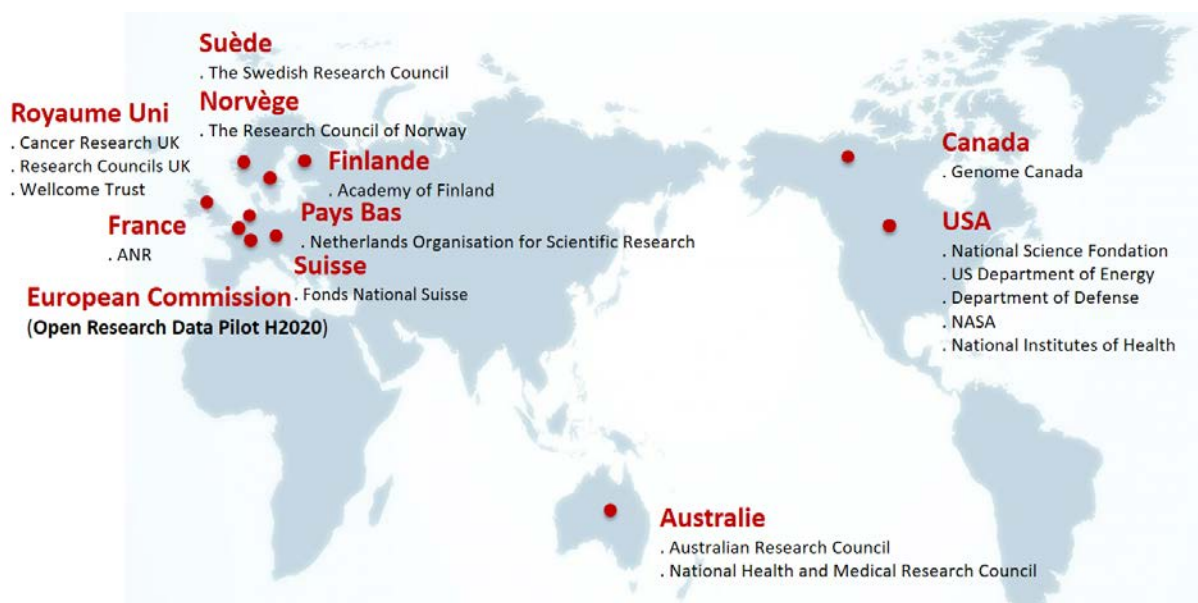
Suède
. The Swedish Research Council

Royaume Uni
. Cancer Research UK
. Research Councils UK
. Wellcome Trust

Norvège
. The Research Council of Norway

Finlande
. Academy of Finland

France
. ANR

Pays Bas
. Netherlands Organisation for Scientific Research

Suisse
. Fonds National Suisse

European Commission
(Open Research Data Pilot H2020)

Canada
. Genome Canada

USA
. National Science Fondation
. US Department of Energy
. Department of Defense
. NASA
. National Institutes of Health

Australie
. Australian Research Council
. National Health and Medical Research Council